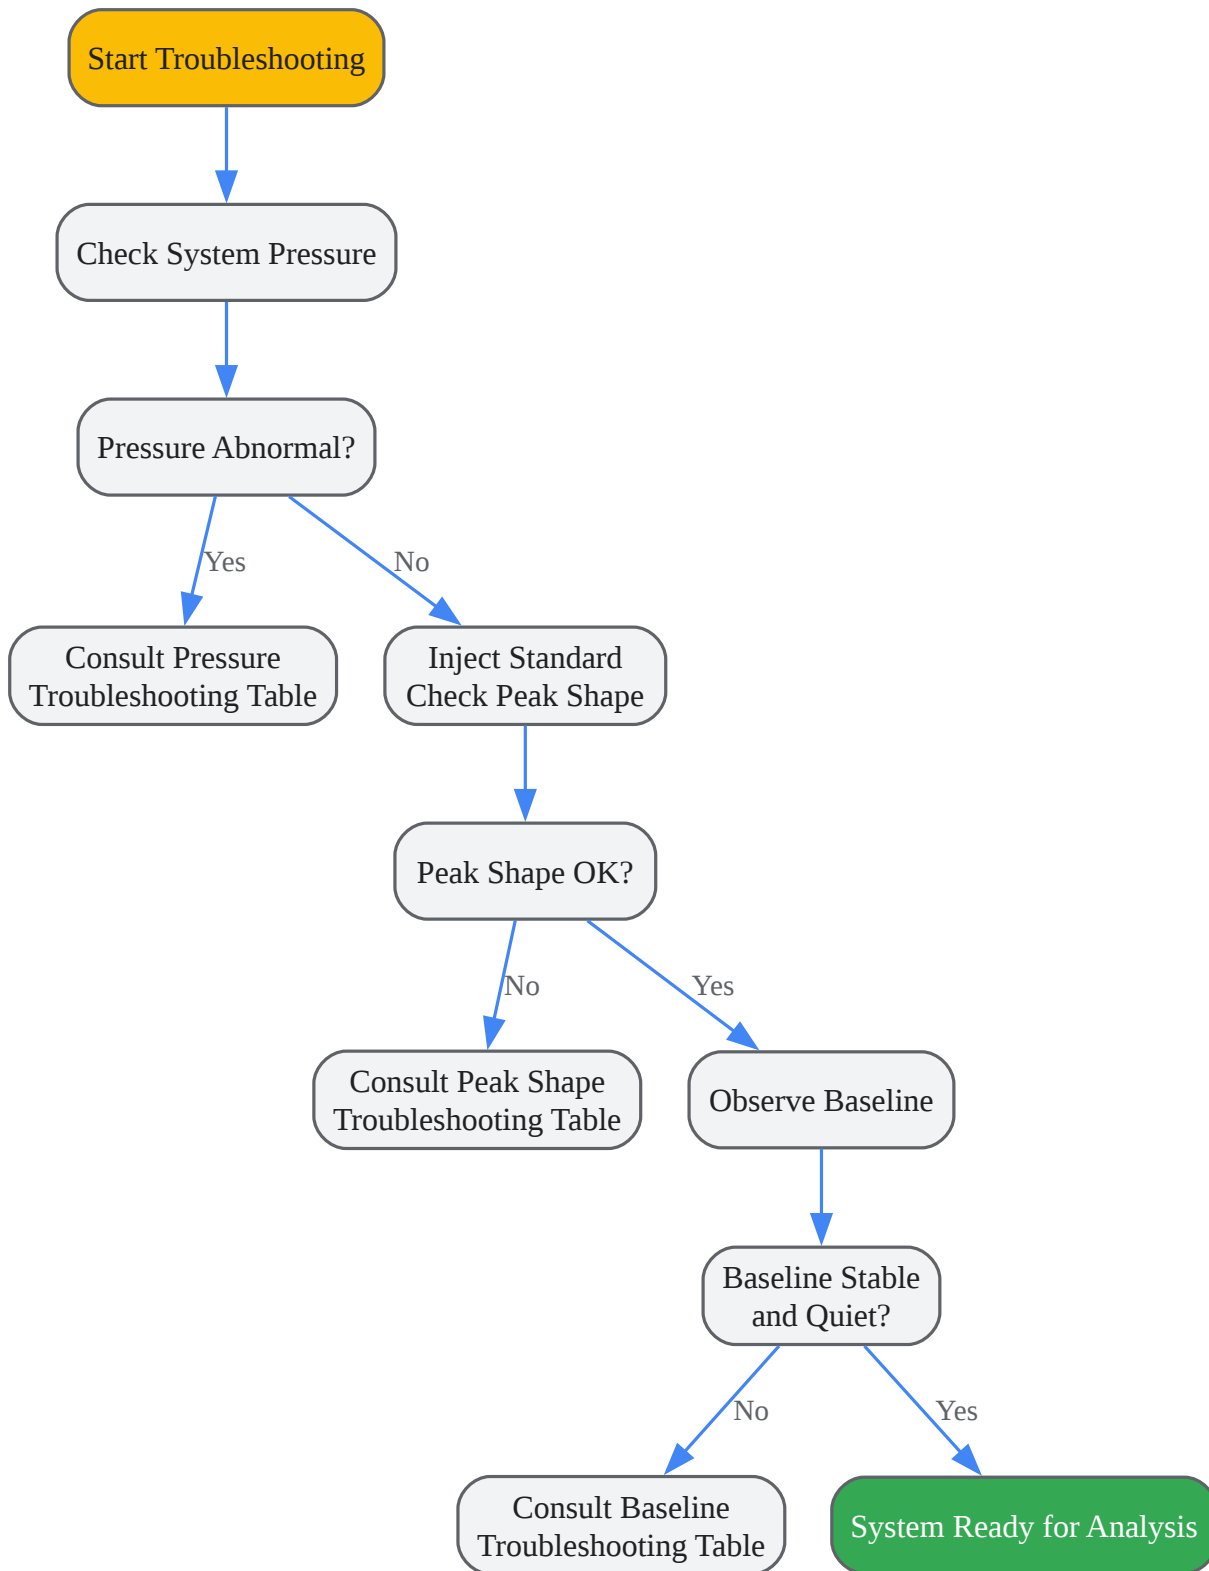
Start Troubleshooting

Check System Pressure

Pressure Abnormal?

Yes

No

Consult Pressure Troubleshooting Table

Inject Standard Check Peak Shape

Peak Shape OK?

No

Yes

Consult Peak Shape Troubleshooting Table

Observe Baseline

Baseline Stable and Quiet?

No

Yes

Consult Baseline Troubleshooting Table

System Ready for Analysis